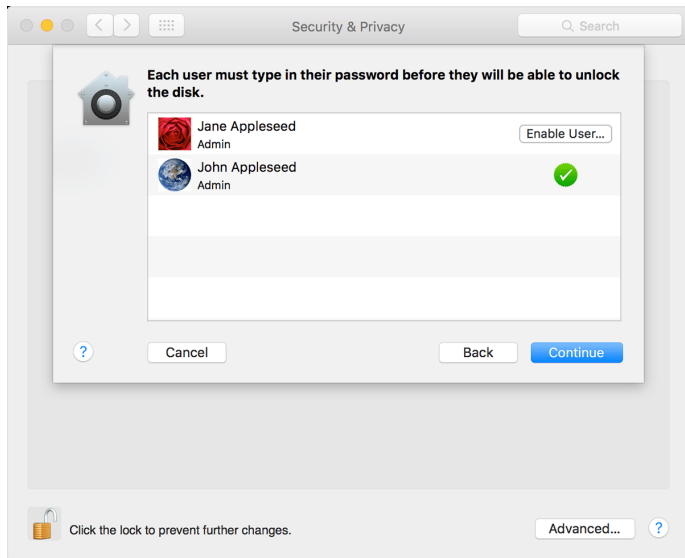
Security & Privacy

Search

Each user must type in their password before they will be able to unlock the disk.

Jane Appleseed
Admin

Enable User...

John Appleseed
Admin

?

Cancel

Back

Continue

Click the lock to prevent further changes.

Advanced...

?